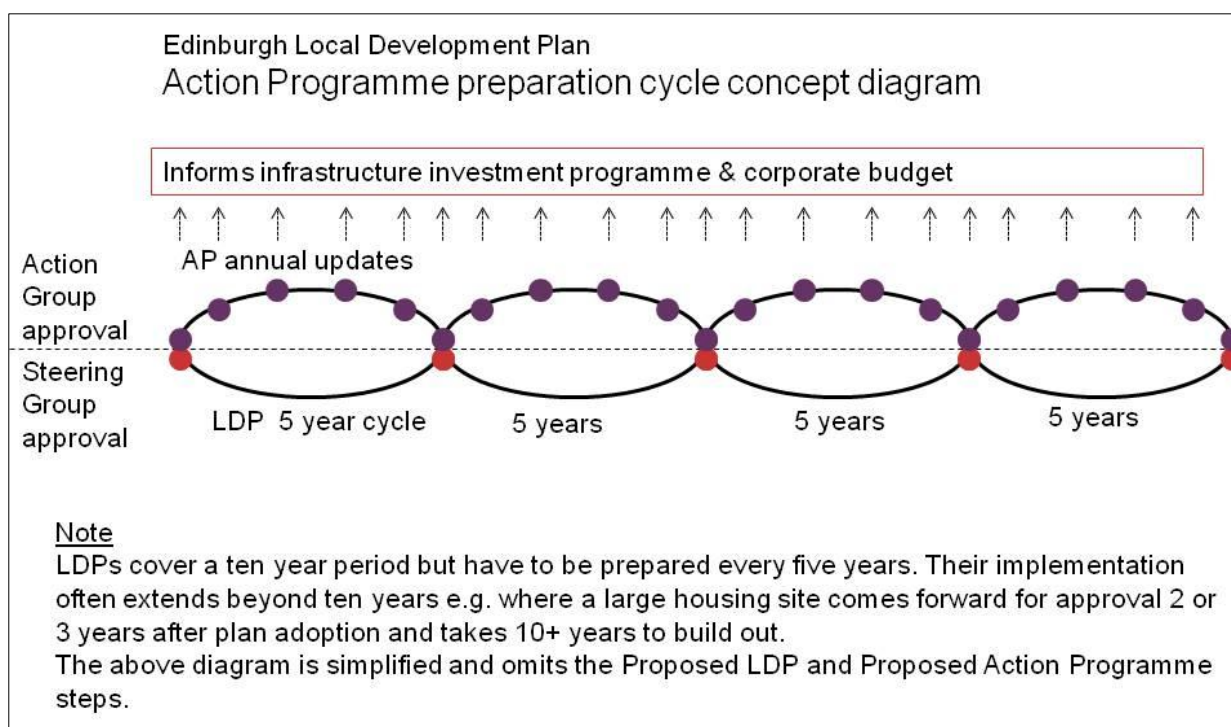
Edinburgh Local Development Plan
Action Programme preparation cycle concept diagram

Informs infrastructure investment programme & corporate budget

Action Group approval

AP annual updates

Steering Group approval

LDP 5 year cycle

5 years

5 years

5 years

Note
LDPs cover a ten year period but have to be prepared every five years. Their implementation often extends beyond ten years e.g. where a large housing site comes forward for approval 2 or 3 years after plan adoption and takes 10+ years to build out.
The above diagram is simplified and omits the Proposed LDP and Proposed Action Programme steps.